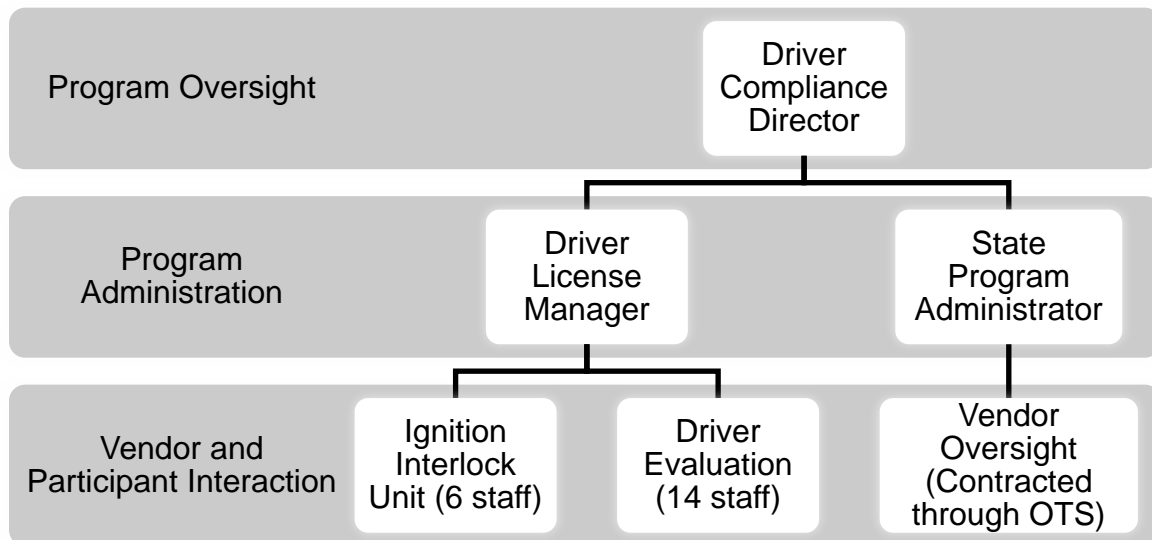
Program Oversight

Driver Compliance Director

Program Administration

Driver License Manager

State Program Administrator

Vendor and Participant Interaction

Ignition Interlock Unit (6 staff)

Driver Evaluation (14 staff)

Vendor Oversight (Contracted through OTS)